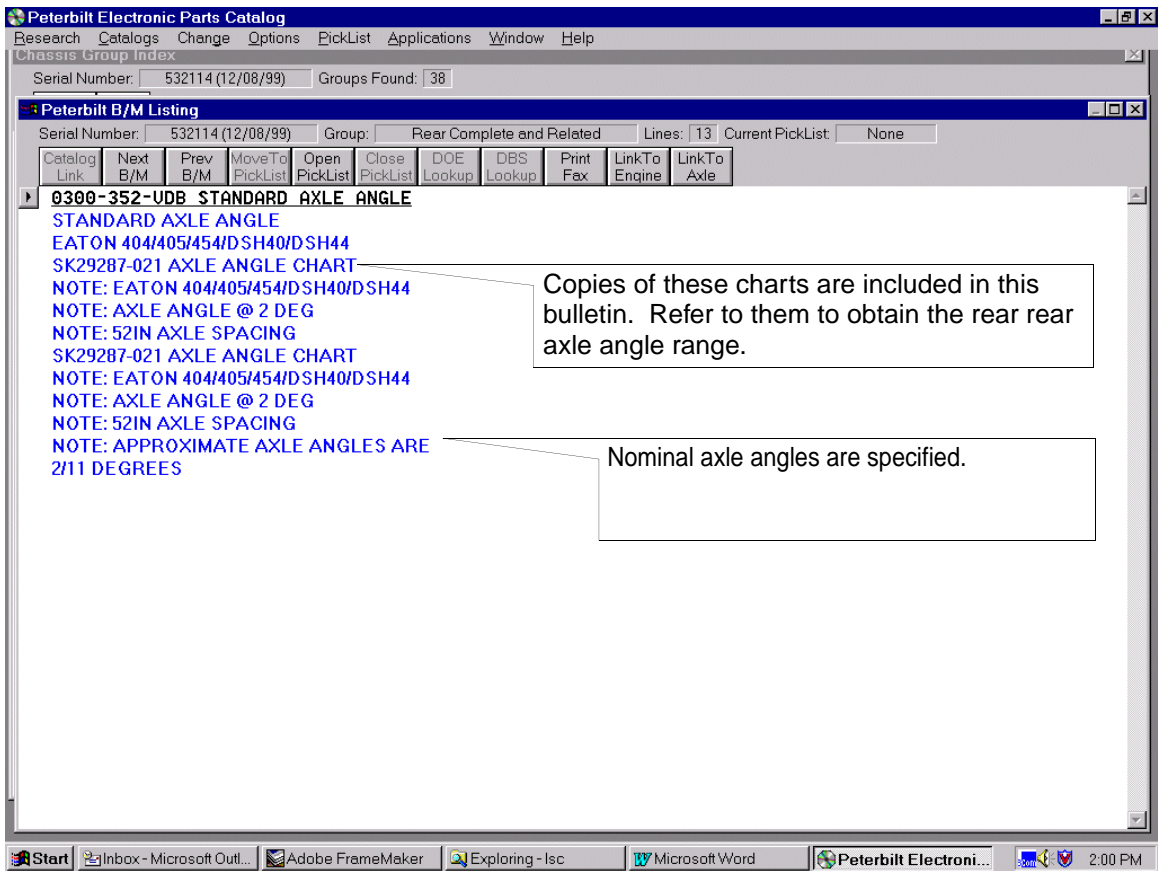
Peterbilt Electronic Parts Catalog

Research Catalogs Change Options PickList Applications Window Help

Chassis Group Index

Serial Number: 532114 (12/08/99) Groups Found: 38

Peterbilt B/M Listing

Serial Number: 532114 (12/08/99) Group: Rear Complete and Related Lines: 13 Current PickList: None

Catalog Link | Next B/M | Prev B/M | MoveTo PickList | Open PickList | Close PickList | DOE Lookup | DBS Lookup | Print Fax | LinkTo Engine | LinkTo Axle

0300-352-VDB STANDARD AXLE ANGLE
STANDARD AXLE ANGLE
EATON 404/405/454/DSH40/DSH44
SK29287-021 AXLE ANGLE CHART
NOTE: EATON 404/405/454/DSH40/DSH44
NOTE: AXLE ANGLE @ 2 DEG
NOTE: 52IN AXLE SPACING
SK29287-021 AXLE ANGLE CHART
NOTE: EATON 404/405/454/DSH40/DSH44
NOTE: AXLE ANGLE @ 2 DEG
NOTE: 52IN AXLE SPACING
NOTE: APPROXIMATE AXLE ANGLES ARE 2/11 DEGREES

Copies of these charts are included in this bulletin. Refer to them to obtain the rear rear axle angle range.

Nominal axle angles are specified.

Start | Inbox - Microsoft Outl... | Adobe FrameMaker | Exploring - Isc | Microsoft Word | Peterbilt Electroni... | 2:00 PM